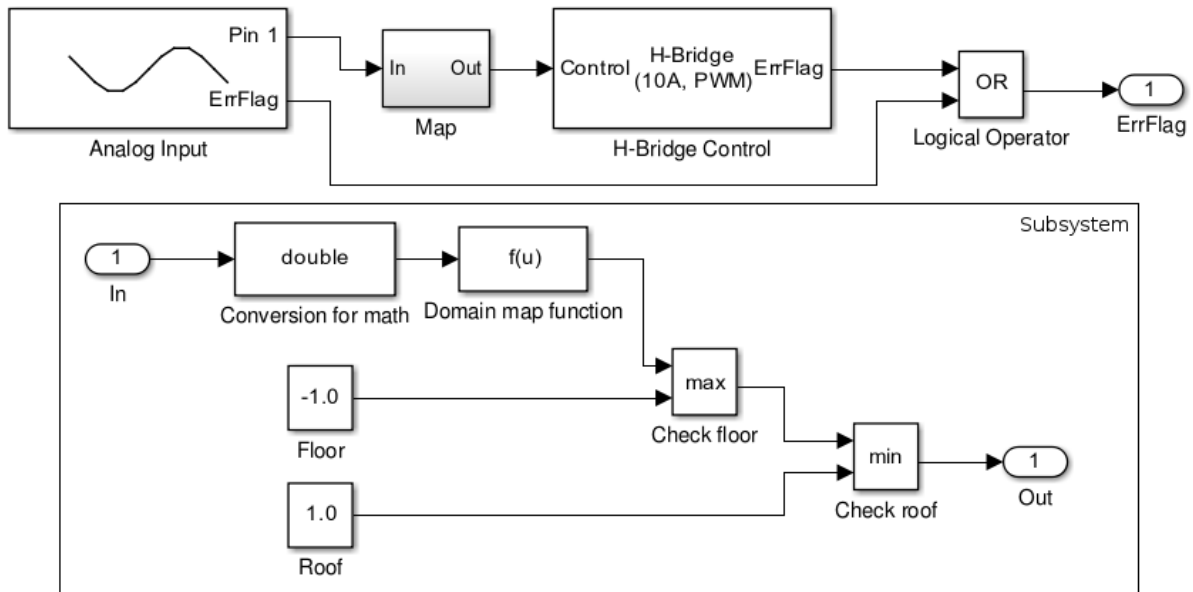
Pin 1
ErrFlag
Analog Input
In
Out
Map
Control
H-Bridge (10A, PWM)
ErrFlag
H-Bridge Control
OR
Logical Operator
1
ErrFlag

Subsystem
1
In
double
Conversion for math
f(u)
Domain map function
max
Check floor
-1.0
Floor
min
Check roof
1
Out
1.0
Roof